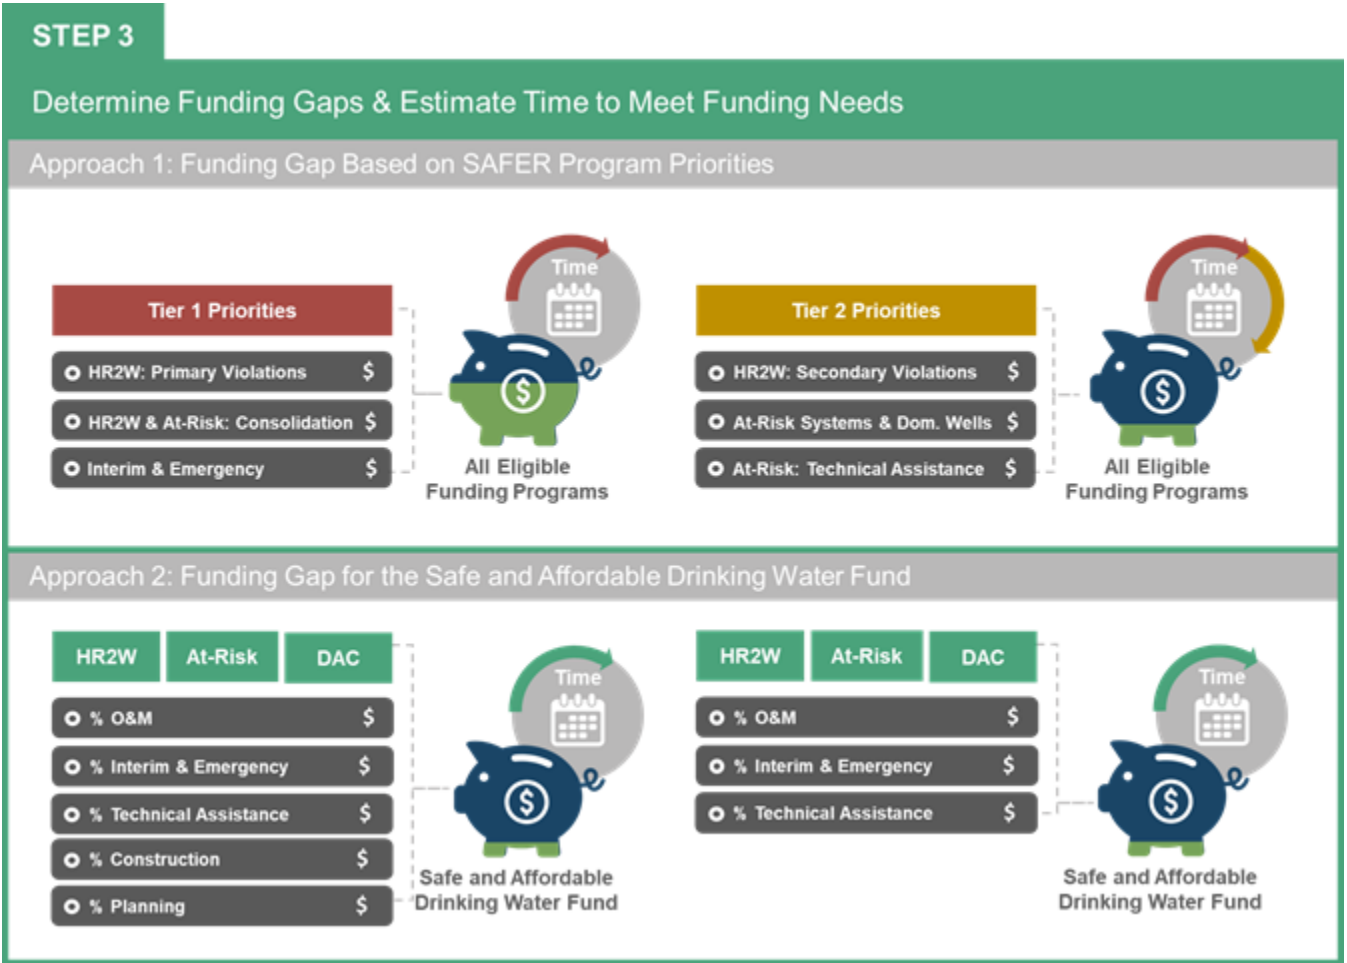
STEP 3

Determine Funding Gaps & Estimate Time to Meet Funding Needs

Approach 1: Funding Gap Based on SAFER Program Priorities

Tier 1 Priorities

HR2W: Primary Violations $

HR2W & At-Risk: Consolidation $

Interim & Emergency $

Time

All Eligible Funding Programs

Tier 2 Priorities

HR2W: Secondary Violations $

At-Risk Systems & Dom. Wells $

At-Risk: Technical Assistance $

Time

All Eligible Funding Programs

Approach 2: Funding Gap for the Safe and Affordable Drinking Water Fund

| HR2W | At-Risk | DAC |
|---|---|---|

% O&M $

% Interim & Emergency $

% Technical Assistance $

% Construction $

% Planning $

Time

Safe and Affordable Drinking Water Fund

| HR2W | At-Risk | DAC |
|---|---|---|

% O&M $

% Interim & Emergency $

% Technical Assistance $

Time

Safe and Affordable Drinking Water Fund